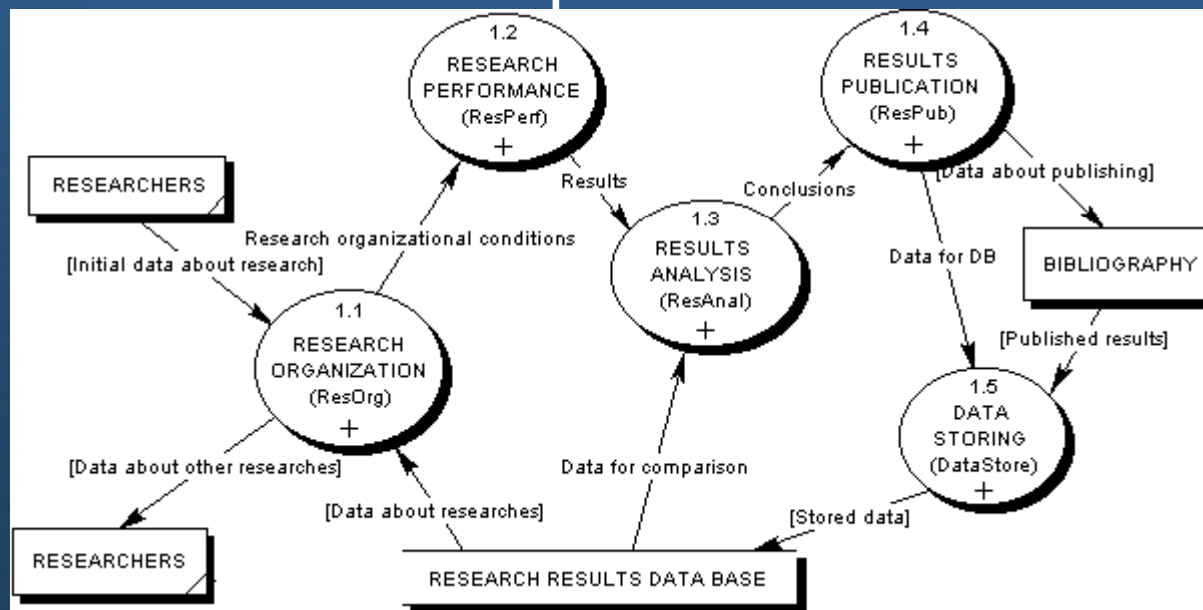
1.2
RESEARCH PERFORMANCE
(ResPerf)
+

1.4
RESULTS PUBLICATION
(ResPub)
+

RESEARCHERS

Results

Conclusions

[Data about publishing]

1.3
RESULTS ANALYSIS
(ResAnal)
+

Research organizational conditions

[Initial data about research]

Data for DB

BIBLIOGRAPHY

1.1
RESEARCH ORGANIZATION
(ResOrg)
+

[Published results]

1.5
DATA STORING
(DataStore)
+

[Data about other researches]

Data for comparison

[Data about researches]

[Stored data]

RESEARCHERS

RESEARCH RESULTS DATA BASE